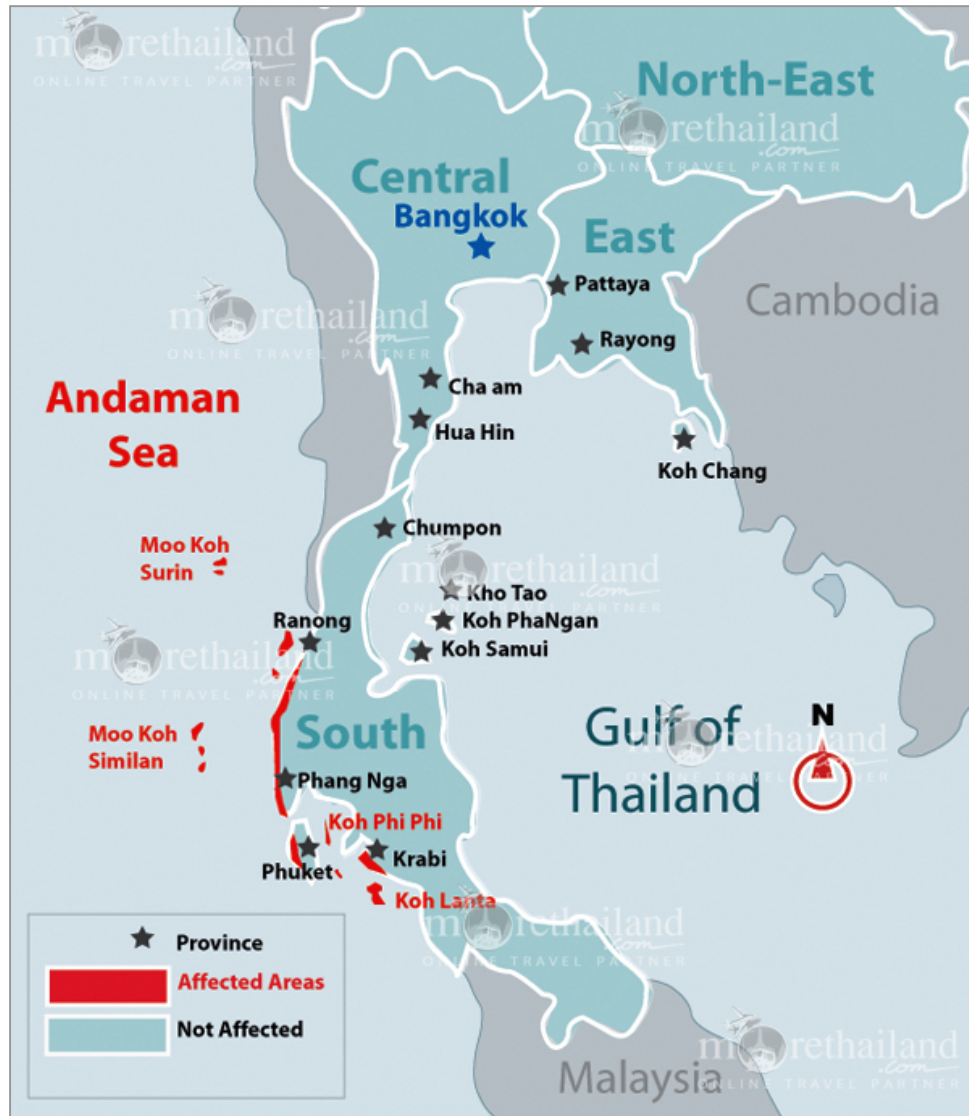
morethailand.com
ONLINE TRAVEL PARTNER

North-East

morethailand.com
ONLINE TRAVEL PARTNER

Central

Bangkok

East

Pattaya

Cambodia

morethailand.com
ONLINE TRAVEL PARTNER

Rayong

Andaman Sea

Cha am

Hua Hin

Koh Chang

Chumpon

Moo Koh Surin

morethailand.com
ONLINE TRAVEL PARTNER

Kho Tao

Ranong

Koh PhaNgan

Koh Samui

morethailand.com
ONLINE TRAVEL PARTNER

Moo Koh Similan

South

Gulf of Thailand

N

morethailand.com
ONLINE TRAVEL PARTNER

Phang Nga

Koh Phi Phi

Krabi

Phuket

Koh Lanta

morethailand.com
ONLINE TRAVEL PARTNER

Province

Affected Areas

Not Affected

morethailand.com
ONLINE TRAVEL PARTNER

Malaysia